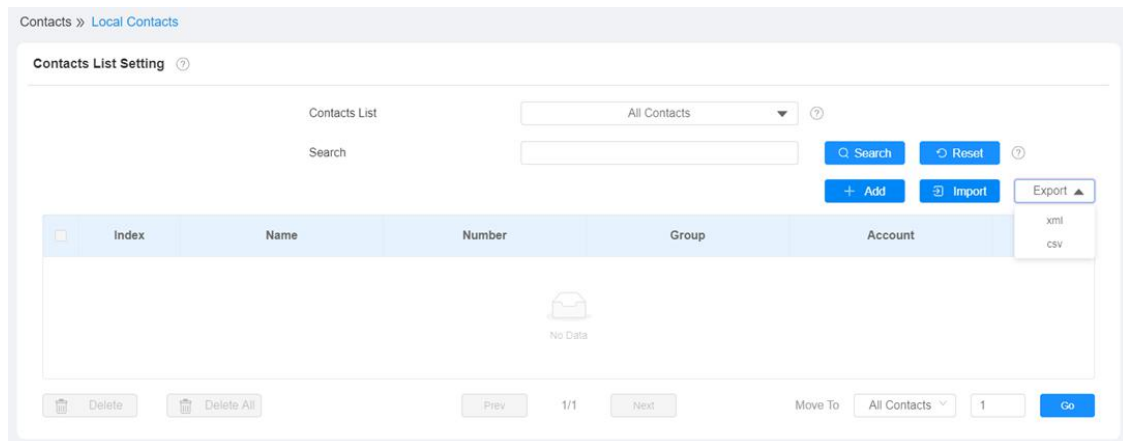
Contacts » Local Contacts

Contacts List Setting ⓘ

Contacts List | All Contacts ⓘ

Search | Search | Reset ⓘ

+ Add | Import | Export

xml

csv

| Index | Name | Number | Group | Account |
|---|---|---|---|---|

No Data

Delete | Delete All | Prev | 1/1 | Next | Move To | All Contacts | 1 | Go